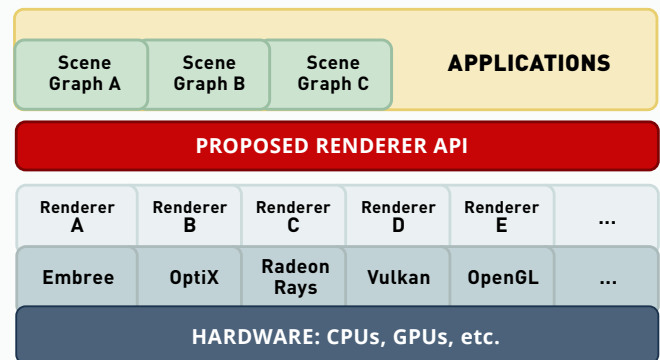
Scene Graph A

Scene Graph B

Scene Graph C

APPLICATIONS

PROPOSED RENDERER API

Renderer A

Renderer B

Renderer C

Renderer D

Renderer E

...

Embree

OptiX

Radeon Rays

Vulkan

OpenGL

...

HARDWARE: CPUs, GPUs, etc.